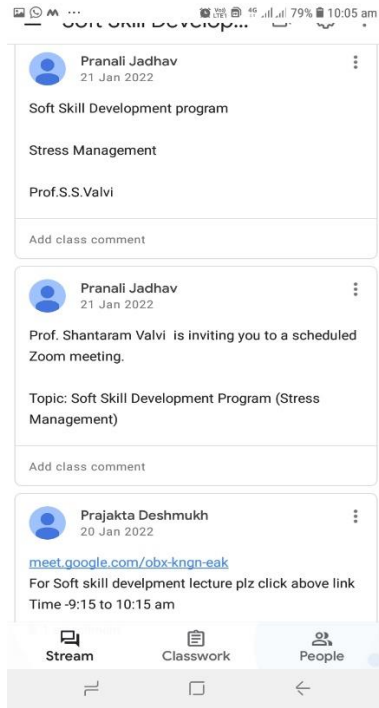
79% 10:05 am

Soft Skill Develop...

Pranali Jadhav
21 Jan 2022

Soft Skill Development program

Stress Management

Prof.S.S.Valvi

Add class comment

Pranali Jadhav
21 Jan 2022

Prof. Shantaram Valvi is inviting you to a scheduled Zoom meeting.

Topic: Soft Skill Development Program (Stress Management)

Add class comment

Prajakta Deshmukh
20 Jan 2022

meet.google.com/obx-kngn-eak
For Soft skill develpment lecture plz click above link
Time -9:15 to 10:15 am

Stream
Classwork
People